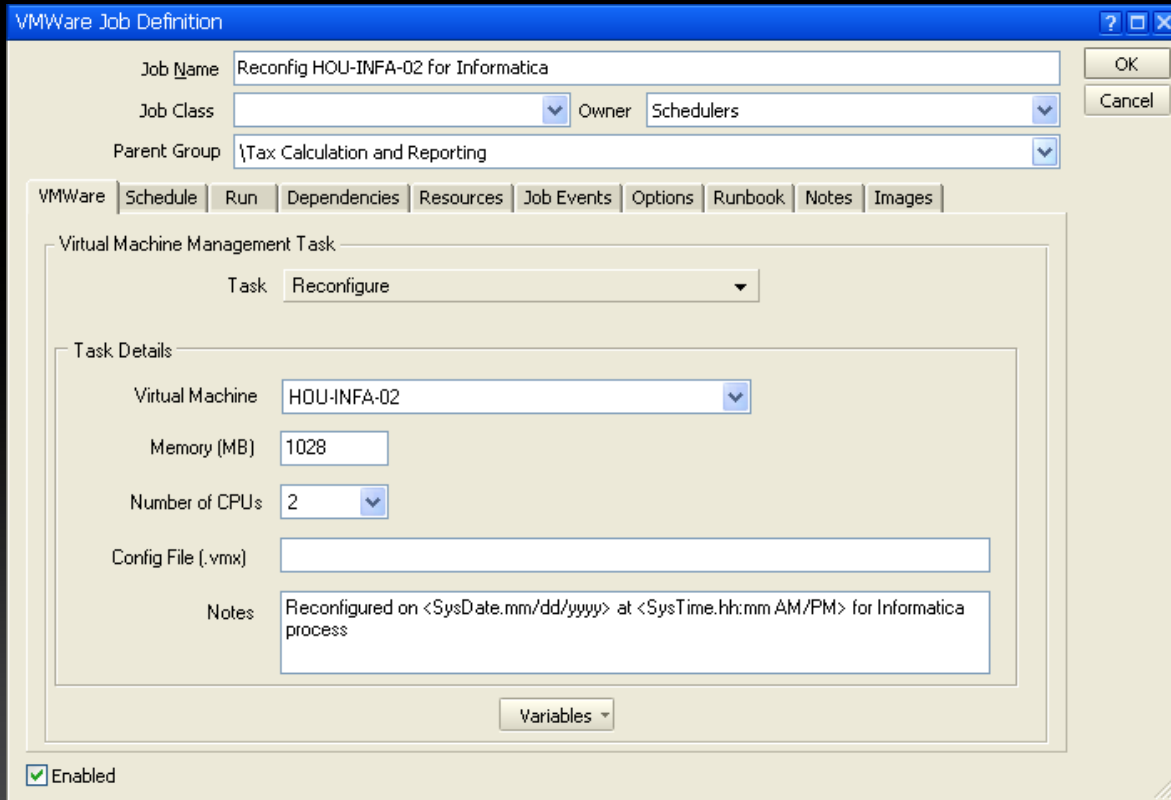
VMWare Job Definition

Job Name Reconfig HOU-INFA-02 for Informatica
Job Class
Owner Schedulers
Parent Group \Tax Calculation and Reporting

OK
Cancel

VMWare Schedule Run Dependencies Resources Job Events Options Runbook Notes Images

Virtual Machine Management Task
Task Reconfigure

Task Details
Virtual Machine HOU-INFA-02
Memory (MB) 1028
Number of CPUs 2
Config File (.vmx)
Notes Reconfigured on <SysDate.mm/dd/yyyy> at <SysTime.hh:mm AM/PM> for Informatica process

Variables

Enabled